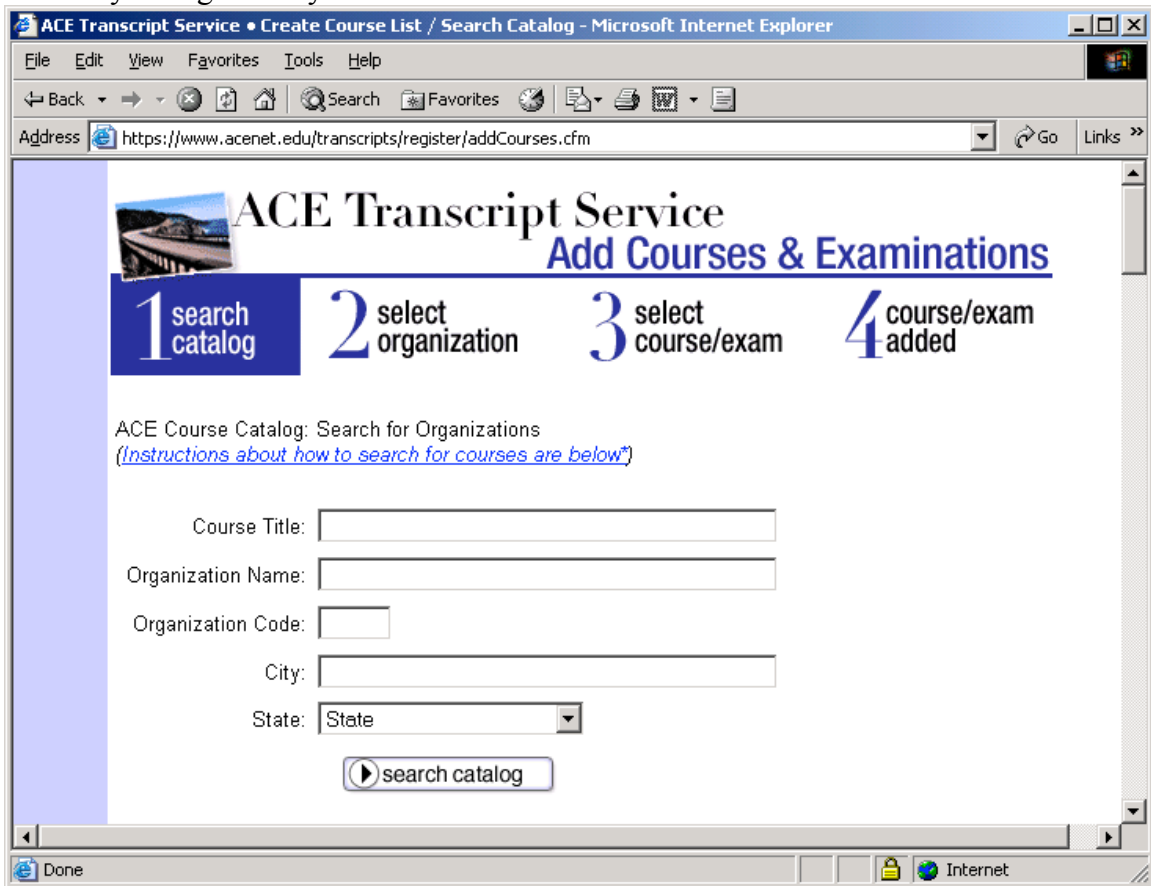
ACE Transcript Service • Create Course List / Search Catalog - Microsoft Internet Explorer

File Edit View Favorites Tools Help

Back Search Favorites

Address https://www.acenet.edu/transcripts/register/addCourses.cfm Go Links »

ACE Transcript Service
Add Courses & Examinations

1 search catalog
2 select organization
3 select course/exam
4 course/exam added

ACE Course Catalog: Search for Organizations
(Instructions about how to search for courses are below*)

Course Title:

Organization Name:

Organization Code:

City:

State: State

search catalog

Done Internet